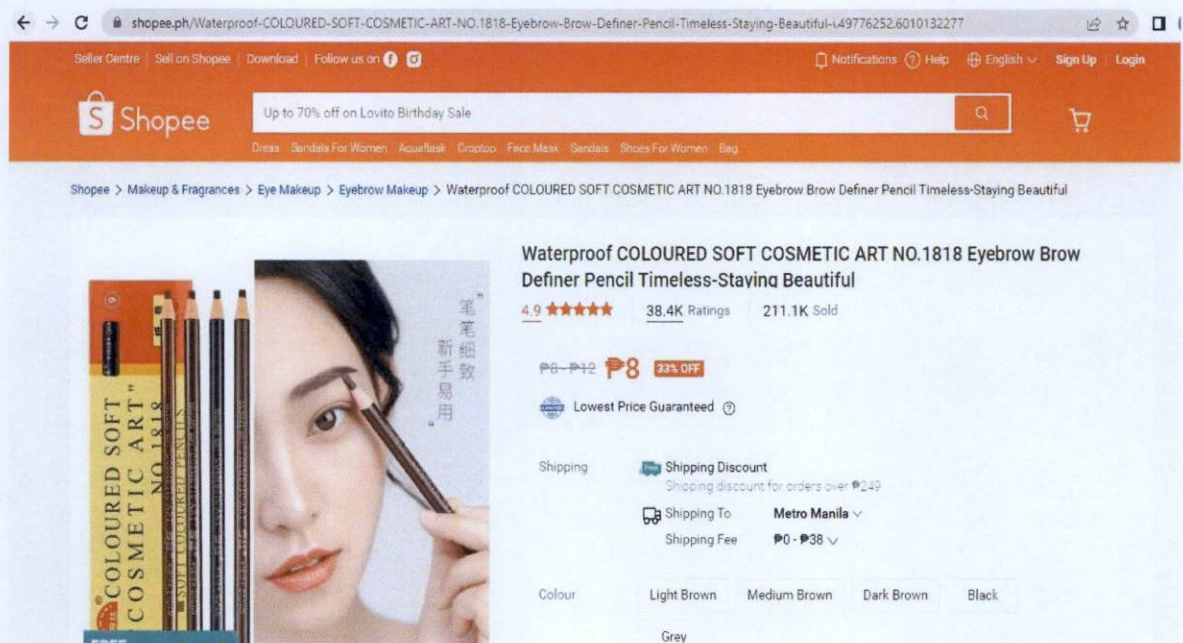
shopee.ph/Waterproof-COLOURED-SOFT-COSMETIC-ART-NO.1818-Eyebrow-Brow-Definer-Pencil-Timeless-Staying-Beautiful-i.49776252.6010132277

Seller Centre | Sell on Shopee | Download | Follow us on

Notifications Help English Sign Up Login

Shopee

Up to 70% off on Lovito Birthday Sale

Dress Sandals For Women Aquaflask Croptop Face Mask Sandals Shoes For Women Bag

Shopee > Makeup & Fragrances > Eye Makeup > Eyebrow Makeup > Waterproof COLOURED SOFT COSMETIC ART NO.1818 Eyebrow Brow Definer Pencil Timeless-Staying Beautiful

"COLOURED SOFT COSMETIC ART" NO.1818

"笔笔细致 新手易用"

Waterproof COLOURED SOFT COSMETIC ART NO.1818 Eyebrow Brow Definer Pencil Timeless-Staying Beautiful

4.9 ★★★★★ 38.4K Ratings 211.1K Sold

₱8 - ₱12 ₱8 33% OFF

Lowest Price Guaranteed

Shipping
Shipping Discount
Shipping discount for orders over ₱249
Shipping To Metro Manila
Shipping Fee ₱0 - ₱38

Colour
Light Brown
Medium Brown
Dark Brown
Black
Grey